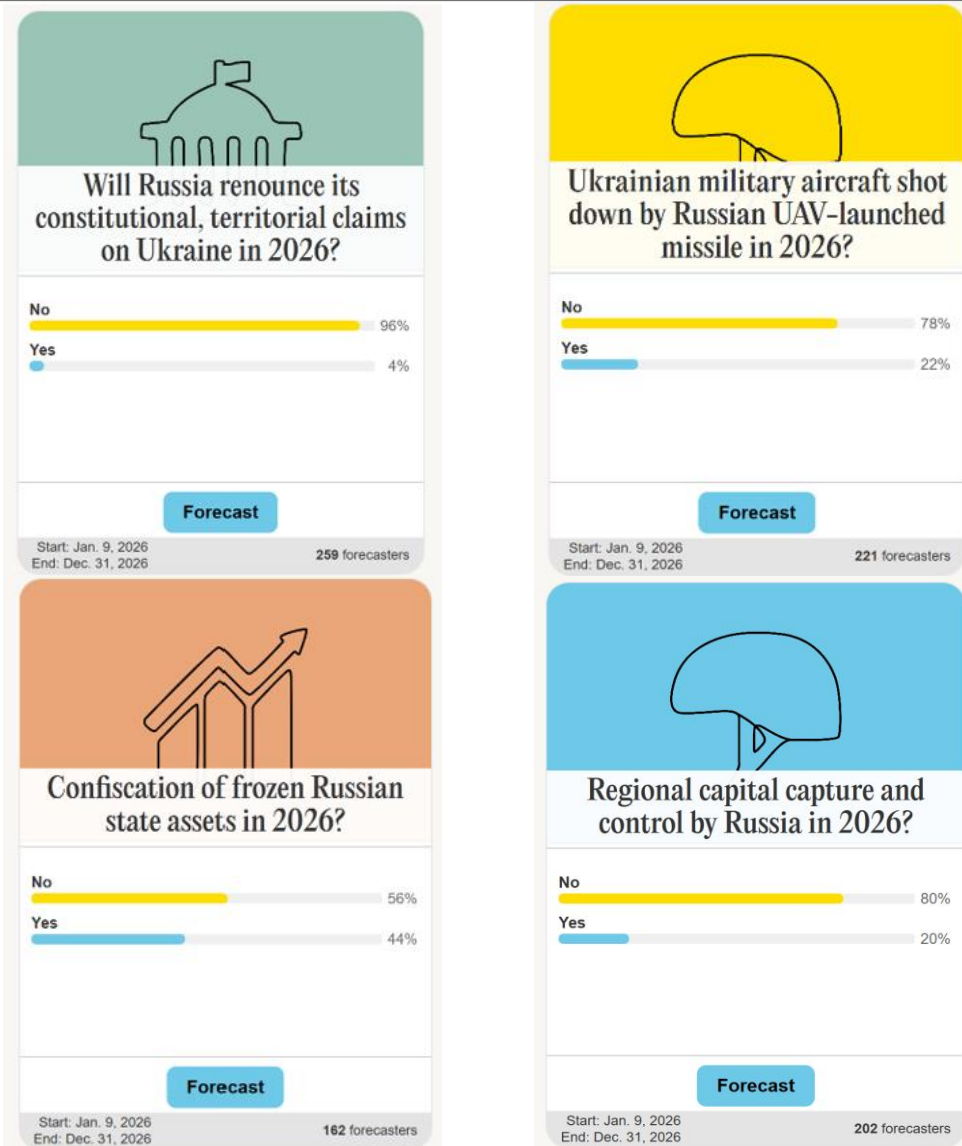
Will Russia renounce its constitutional, territorial claims on Ukraine in 2026?

No
96%
Yes
4%

Forecast

Start: Jan. 9, 2026
End: Dec. 31, 2026
259 forecasters

Ukrainian military aircraft shot down by Russian UAV-launched missile in 2026?

No
78%
Yes
22%

Forecast

Start: Jan. 9, 2026
End: Dec. 31, 2026
221 forecasters

Confiscation of frozen Russian state assets in 2026?

No
56%
Yes
44%

Forecast

Start: Jan. 9, 2026
End: Dec. 31, 2026
162 forecasters

Regional capital capture and control by Russia in 2026?

No
80%
Yes
20%

Forecast

Start: Jan. 9, 2026
End: Dec. 31, 2026
202 forecasters